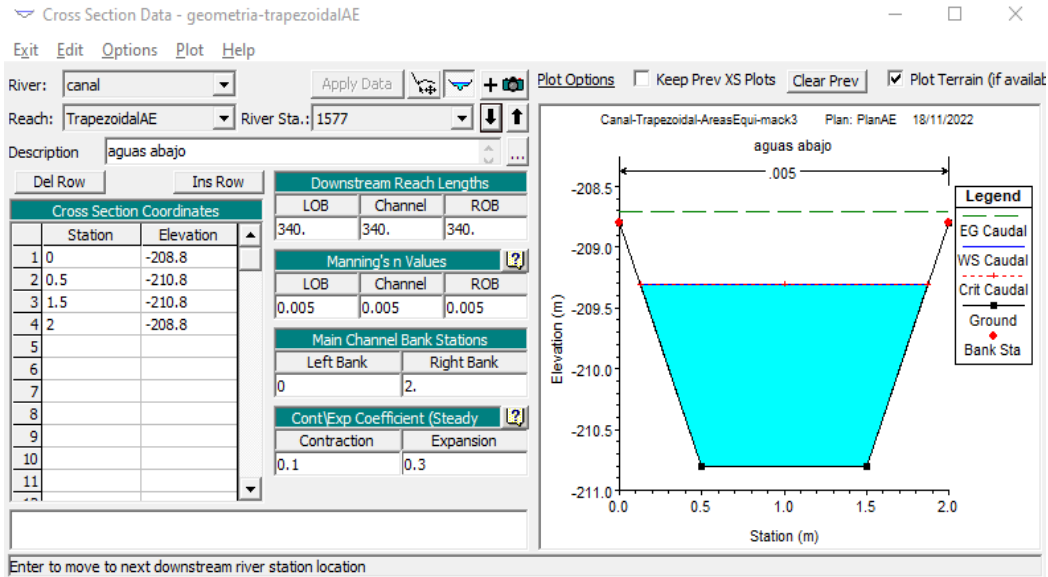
Cross Section Data - geometria-trapezoidalAE

Exit Edit Options Plot Help

River: canal
Apply Data
Reach: TrapezoidalAE River Sta.: 1577
Description aguas abajo
Del Row Ins Row

Cross Section Coordinates

| | Station | Elevation |
|---|---|---|
| 1 | 0 | -208.8 |
| 2 | 0.5 | -210.8 |
| 3 | 1.5 | -210.8 |
| 4 | 2 | -208.8 |
| 5 | | |
| 6 | | |
| 7 | | |
| 8 | | |
| 9 | | |
| 10 | | |
| 11 | | |

Downstream Reach Lengths

| LOB | Channel | ROB |
|---|---|---|
| 340. | 340. | 340. |

Manning's n Values

| LOB | Channel | ROB |
|---|---|---|
| 0.005 | 0.005 | 0.005 |

Main Channel Bank Stations

| Left Bank | Right Bank |
|---|---|
| 0 | 2. |

Cont\Exp Coefficient (Steady

| Contraction | Expansion |
|---|---|
| 0.1 | 0.3 |

Plot Options Keep Prev XS Plots Clear Prev Plot Terrain (if availab

Canal-Trapezoidal-AreasEqui-mack3 Plan: PlanAE 18/11/2022
aguas abajo
.005

Legend
EG Caudal
WS Caudal
Crit Caudal
Ground
Bank Sta

Elevation (m)
-208.5
-209.0
-209.5
-210.0
-210.5
-211.0
0.0 0.5 1.0 1.5 2.0
Station (m)

Enter to move to next downstream river station location